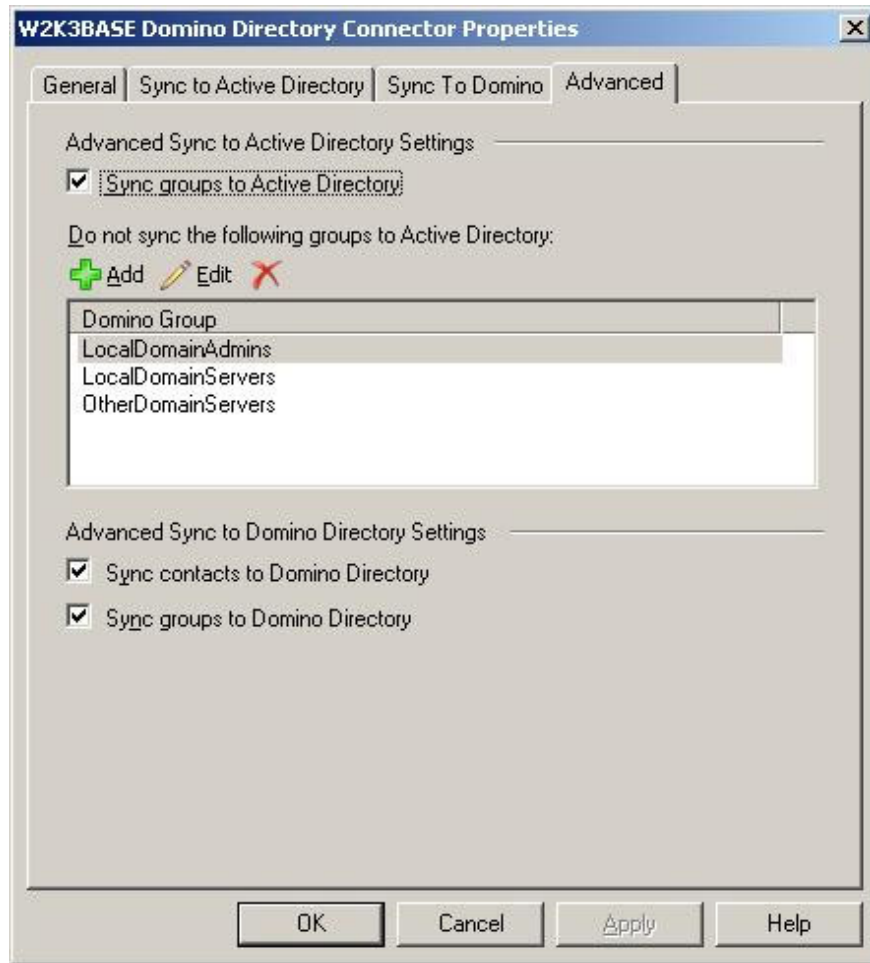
W2K3BASE Domino Directory Connector Properties

General | Sync to Active Directory | Sync To Domino | Advanced

Advanced Sync to Active Directory Settings

Sync groups to Active Directory

Do not sync the following groups to Active Directory:

Add Edit

| Domino Group |
|---|
| LocalDomainAdmins |
| LocalDomainServers |
| OtherDomainServers |

Advanced Sync to Domino Directory Settings

Sync contacts to Domino Directory

Sync groups to Domino Directory

OK Cancel Apply Help